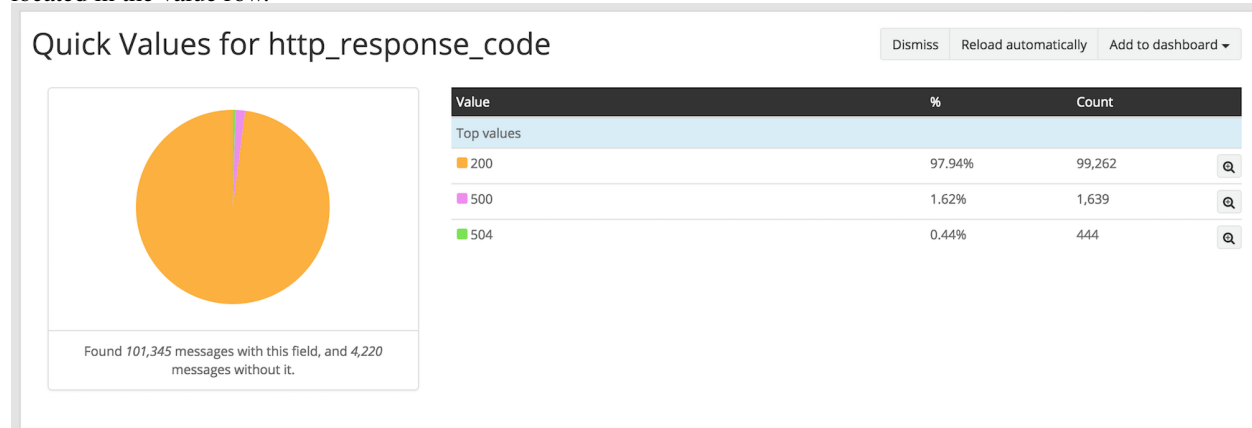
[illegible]

Quick Values for http_response_code

Dismiss Reload automatically Add to dashboard

Found *101,345* messages with this field, and *4,220* messages without it.

| Value | % | Count |
|---|---|---|
| Top values | | |
| 200 | 97.94% | 99,262 |
| 500 | 1.62% | 1,639 |
| 504 | 0.44% | 444 |